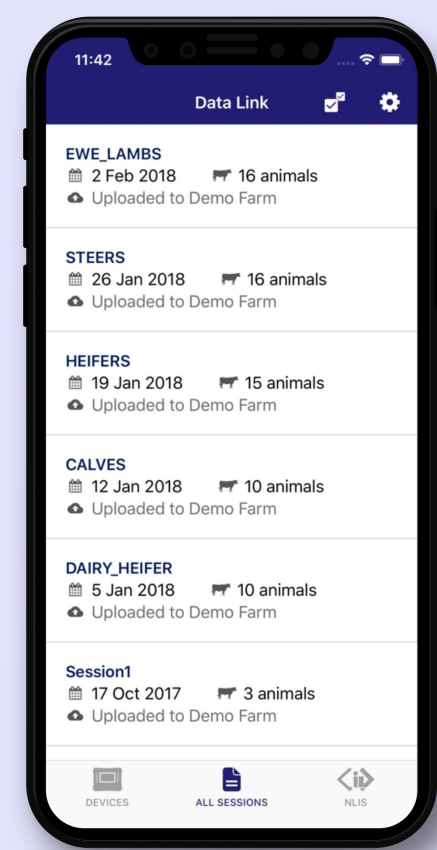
11:42

Data Link

EWE_LAMBS
2 Feb 2018 16 animals
Uploaded to Demo Farm

STEERS
26 Jan 2018 16 animals
Uploaded to Demo Farm

HEIFERS
19 Jan 2018 15 animals
Uploaded to Demo Farm

CALVES
12 Jan 2018 10 animals
Uploaded to Demo Farm

DAIRY_HEIFER
5 Jan 2018 10 animals
Uploaded to Demo Farm

Session1
17 Oct 2017 3 animals
Uploaded to Demo Farm

DEVICES ALL SESSIONS NLIS